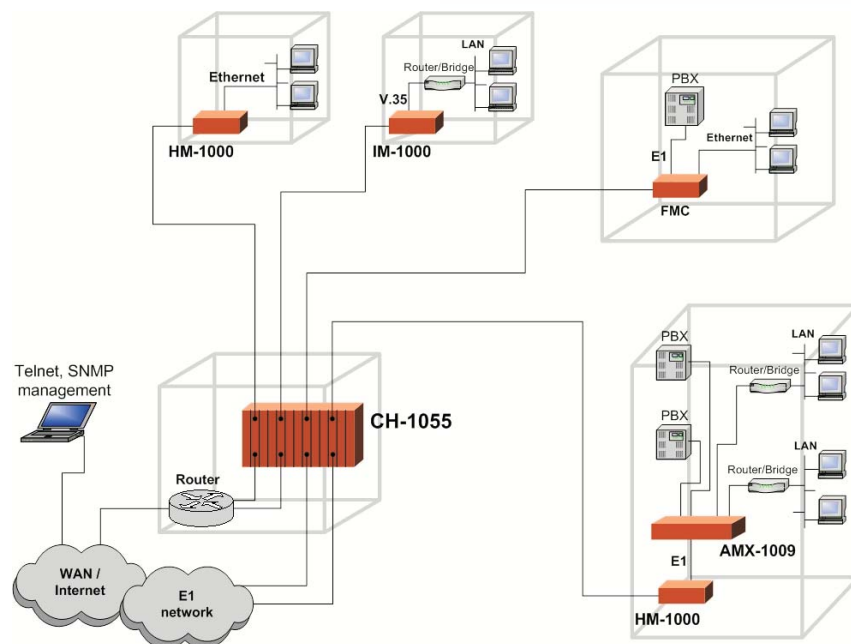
Ethernet
HM-1000

LAN
Router/Bridge
V.35
IM-1000

PBX
Ethernet
E1
FMC

Telnet, SNMP management

CH-1055

Router

WAN / Internet

E1 network

PBX
LAN
Router/Bridge
PBX
LAN
Router/Bridge
E1
AMX-1009
HM-1000